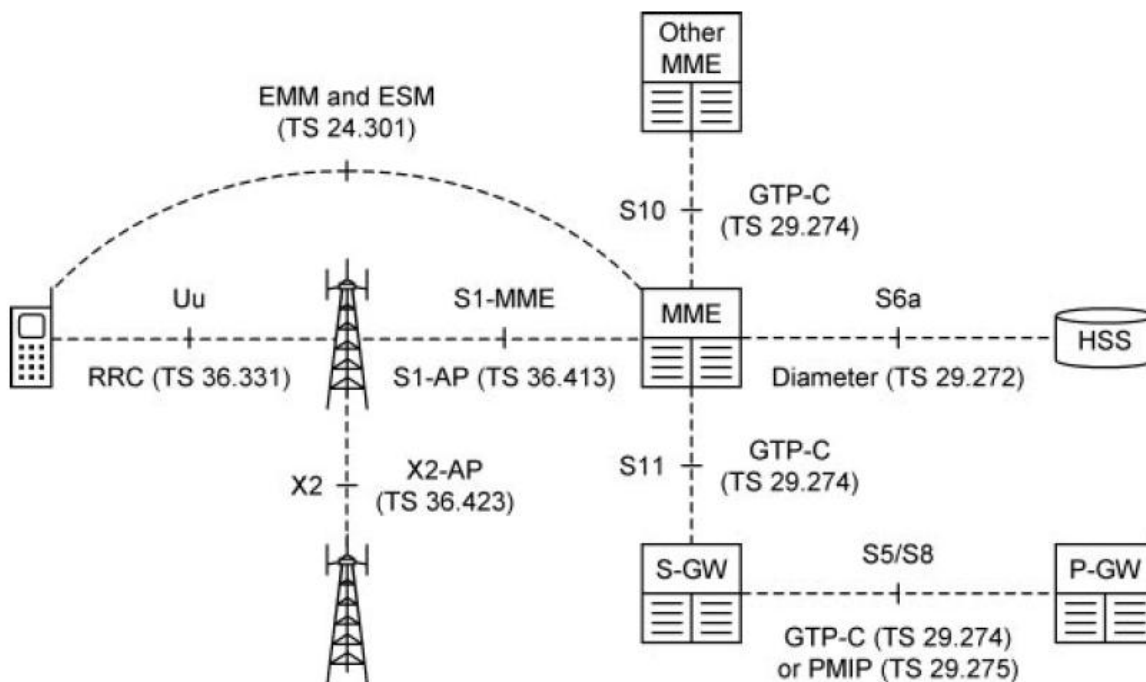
Other MME

EMM and ESM
(TS 24.301)

S10

GTP-C
(TS 29.274)

Uu

S1-MME

MME

S6a

HSS

RRC (TS 36.331)

S1-AP (TS 36.413)

Diameter (TS 29.272)

S11

GTP-C
(TS 29.274)

X2

X2-AP
(TS 36.423)

S-GW

S5/S8

P-GW

GTP-C (TS 29.274)
or PMIP (TS 29.275)